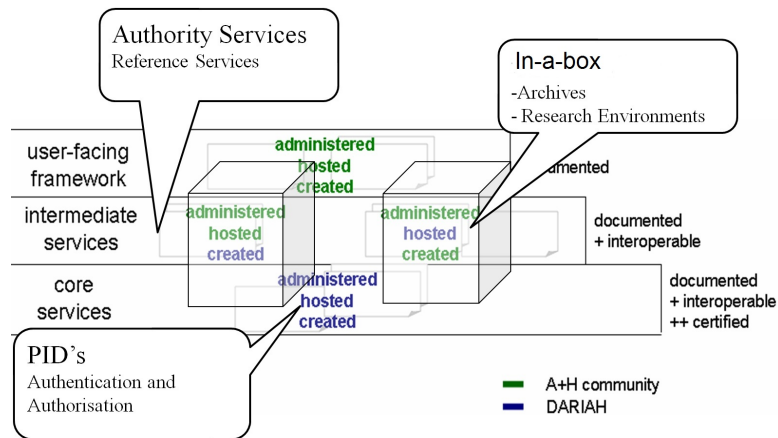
Authority Services
Reference Services

In-a-box
-Archives
- Research Environments

user-facing framework

administered
hosted
created

umented

intermediate services

administered
hosted
created

administered
hosted
created

documented
+ interoperable

core services

administered
hosted
created

documented
+ interoperable
++ certified

PID's
Authentication and Authorisation

A+H community
DARIAH